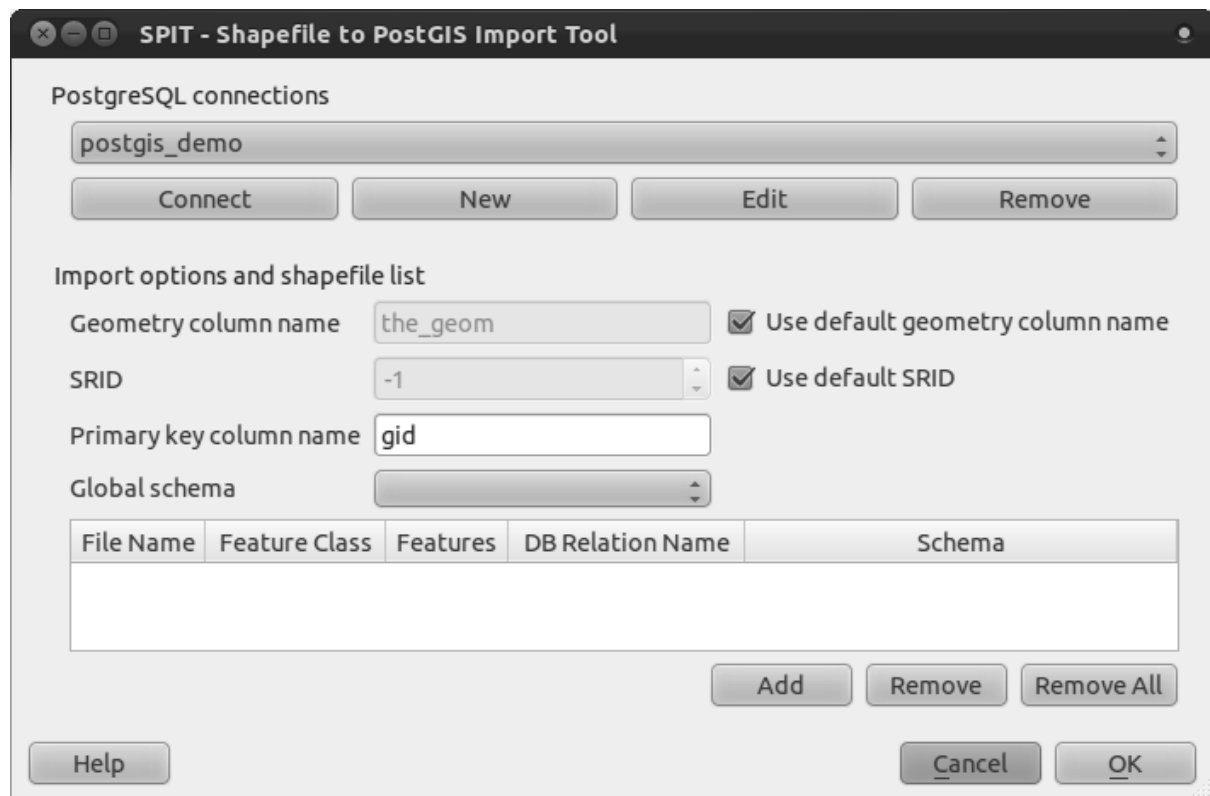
SPIT - Shapefile to PostGIS Import Tool

PostgreSQL connections

postgis_demo

Connect New Edit Remove

Import options and shapefile list

Geometry column name the_geom Use default geometry column name

SRID -1 Use default SRID

Primary key column name gid

Global schema

| File Name | Feature Class | Features | DB Relation Name | Schema |
|---|---|---|---|---|

Add Remove Remove All

Help Cancel OK